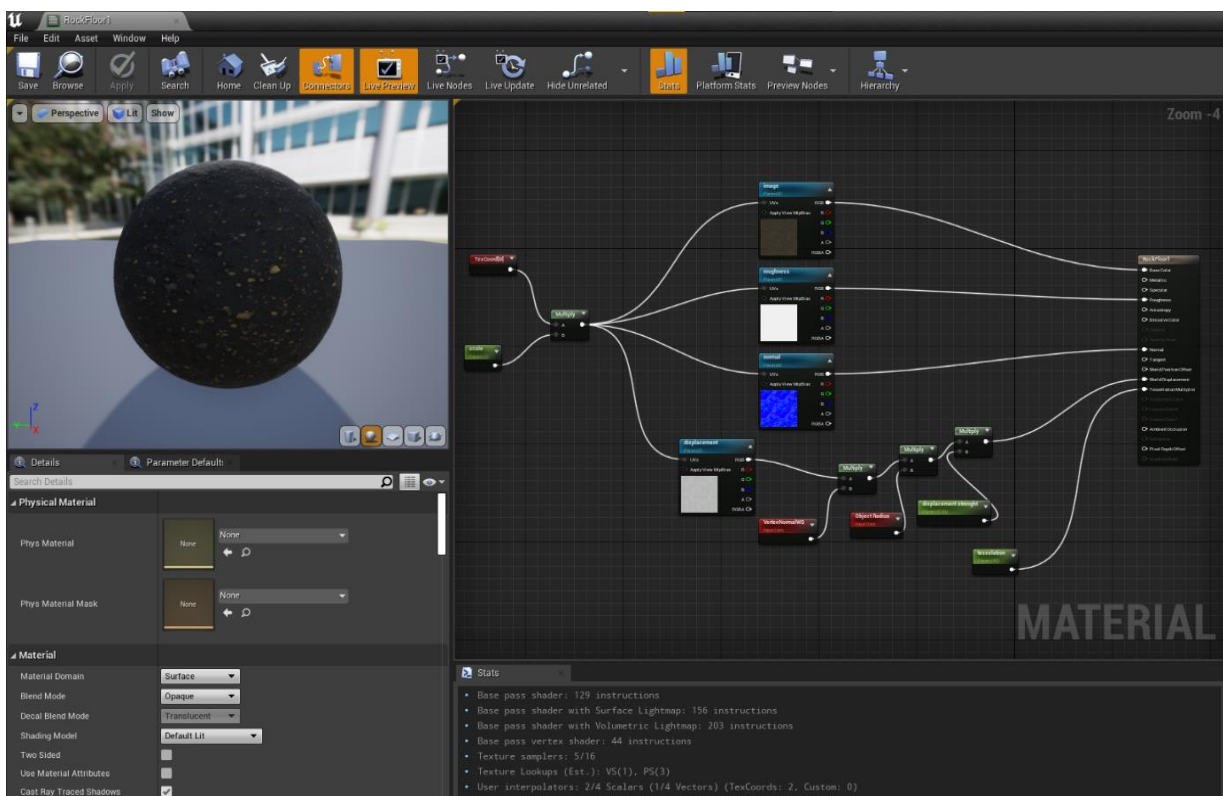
RockFloor1

File Edit Asset Window Help

Save Browse Apply Search Home Clean Up Connectors Live Preview Live Nodes Live Update Hide Unrelated Stats Platform Stats Preview Nodes Hierarchy

Perspective Lit Show

Zoom -4

TexCoord[0]

Scale

Multiply

image

roughness

normal

displacement

Multiply

Multiply

Multiply

VertexNormalWS

ObjectRadius

displacement strenght

tessellation

RockFloor1

MATERIAL

Details Parameter Defaults

Search Details

Physical Material

Phys Material None None

Phys Material Mask None None

Material

Material Domain Surface

Blend Mode Opaque

Decal Blend Mode Translucent

Shading Model Default Lit

Two Sided

Use Material Attributes

Cast Ray Traced Shadows

Stats

• Base pass shader: 129 instructions
• Base pass shader with Surface Lightmap: 156 instructions
• Base pass shader with Volumetric Lightmap: 203 instructions
• Base pass vertex shader: 44 instructions
• Texture samplers: 5/16
• Texture Lookups (Est.): VS(1), PS(3)
• User interpolators: 2/4 Scalars (1/4 Vectors) (TexCoords: 2, Custom: 0)